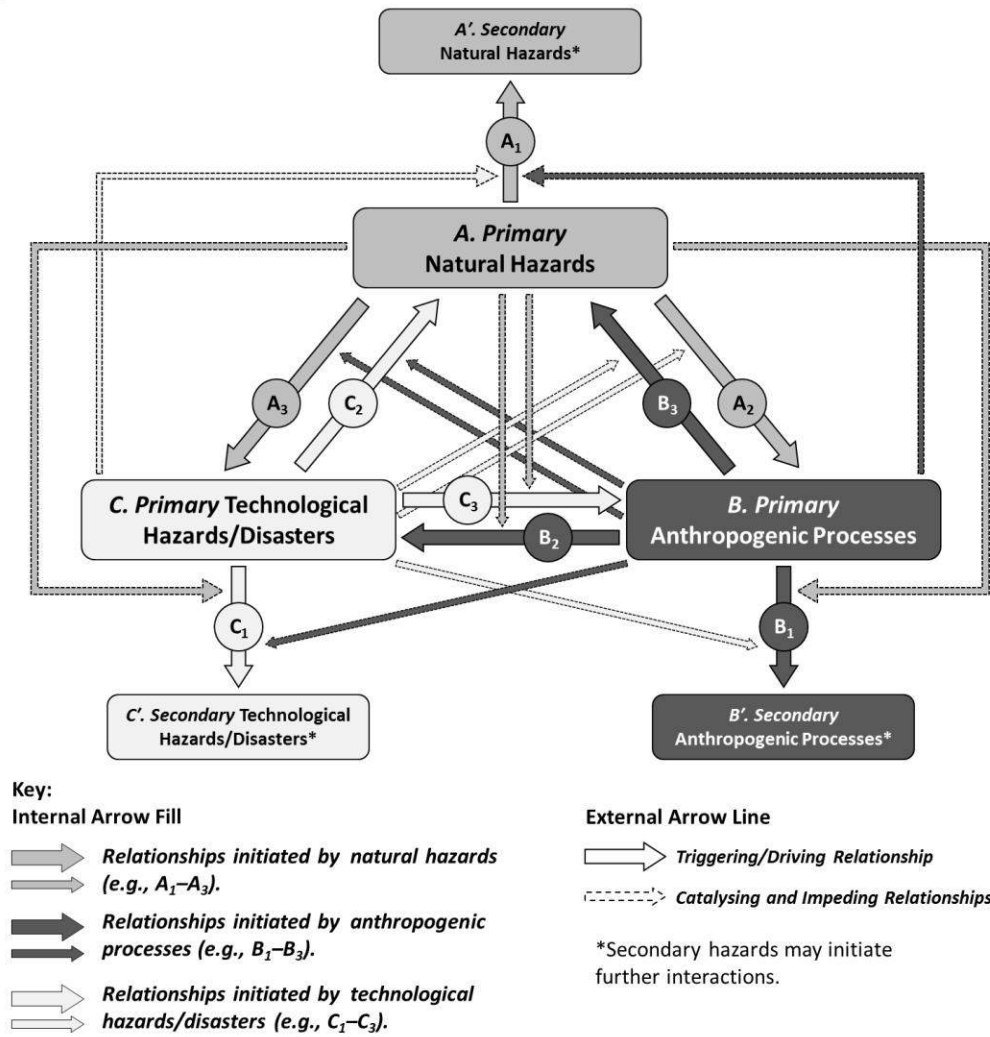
A′. Secondary Natural Hazards*

$A_1$

A. Primary Natural Hazards

$A_3$

$C_2$

$B_3$

$A_2$

C. Primary Technological Hazards/Disasters

$C_3$

B. Primary Anthropogenic Processes

$B_2$

$C_1$

$B_1$

C′. Secondary Technological Hazards/Disasters*

B′. Secondary Anthropogenic Processes*

Key:
Internal Arrow Fill

Relationships initiated by natural hazards (e.g., $A_1$–$A_3$).

Relationships initiated by anthropogenic processes (e.g., $B_1$–$B_3$).

Relationships initiated by technological hazards/disasters (e.g., $C_1$–$C_3$).

External Arrow Line

Triggering/Driving Relationship

Catalysing and Impeding Relationships

*Secondary hazards may initiate further interactions.